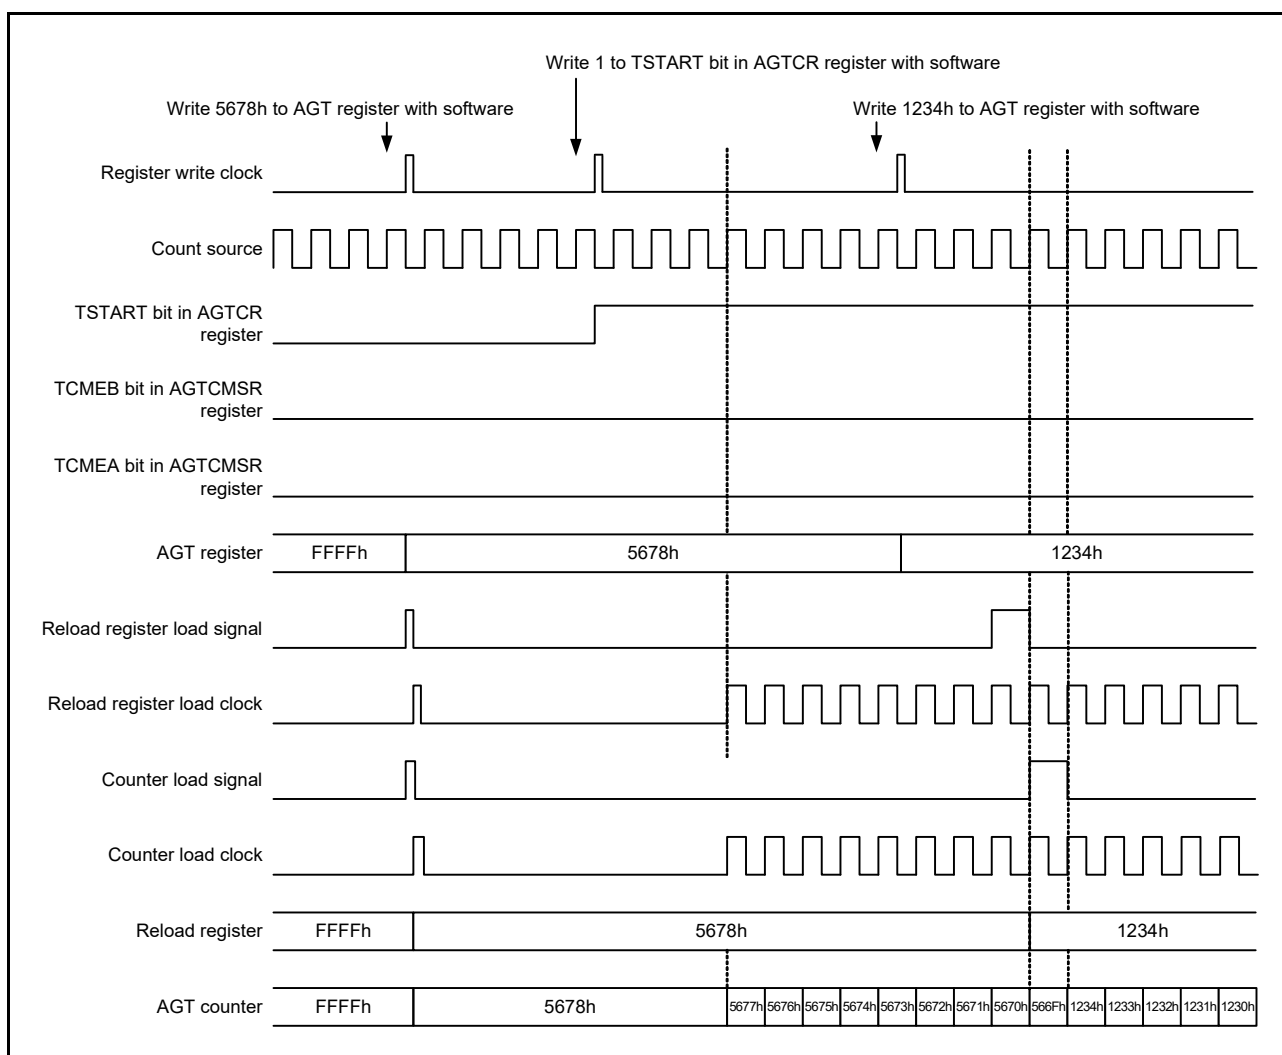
Write 1 to TSTART bit in AGTCR register with software

Write 5678h to AGT register with software

Write 1234h to AGT register with software

Register write clock

Count source

TSTART bit in AGTCR register

TCMEB bit in AGTCMSR register

TCMEA bit in AGTCMSR register

AGT register

FFFFh

5678h

1234h

Reload register load signal

Reload register load clock

Counter load signal

Counter load clock

Reload register

FFFFh

5678h

1234h

AGT counter

FFFFh

5678h

5677h 5676h 5675h 5674h 5673h 5672h 5671h 5670h 566Fh 1234h 1233h 1232h 1231h 1230h